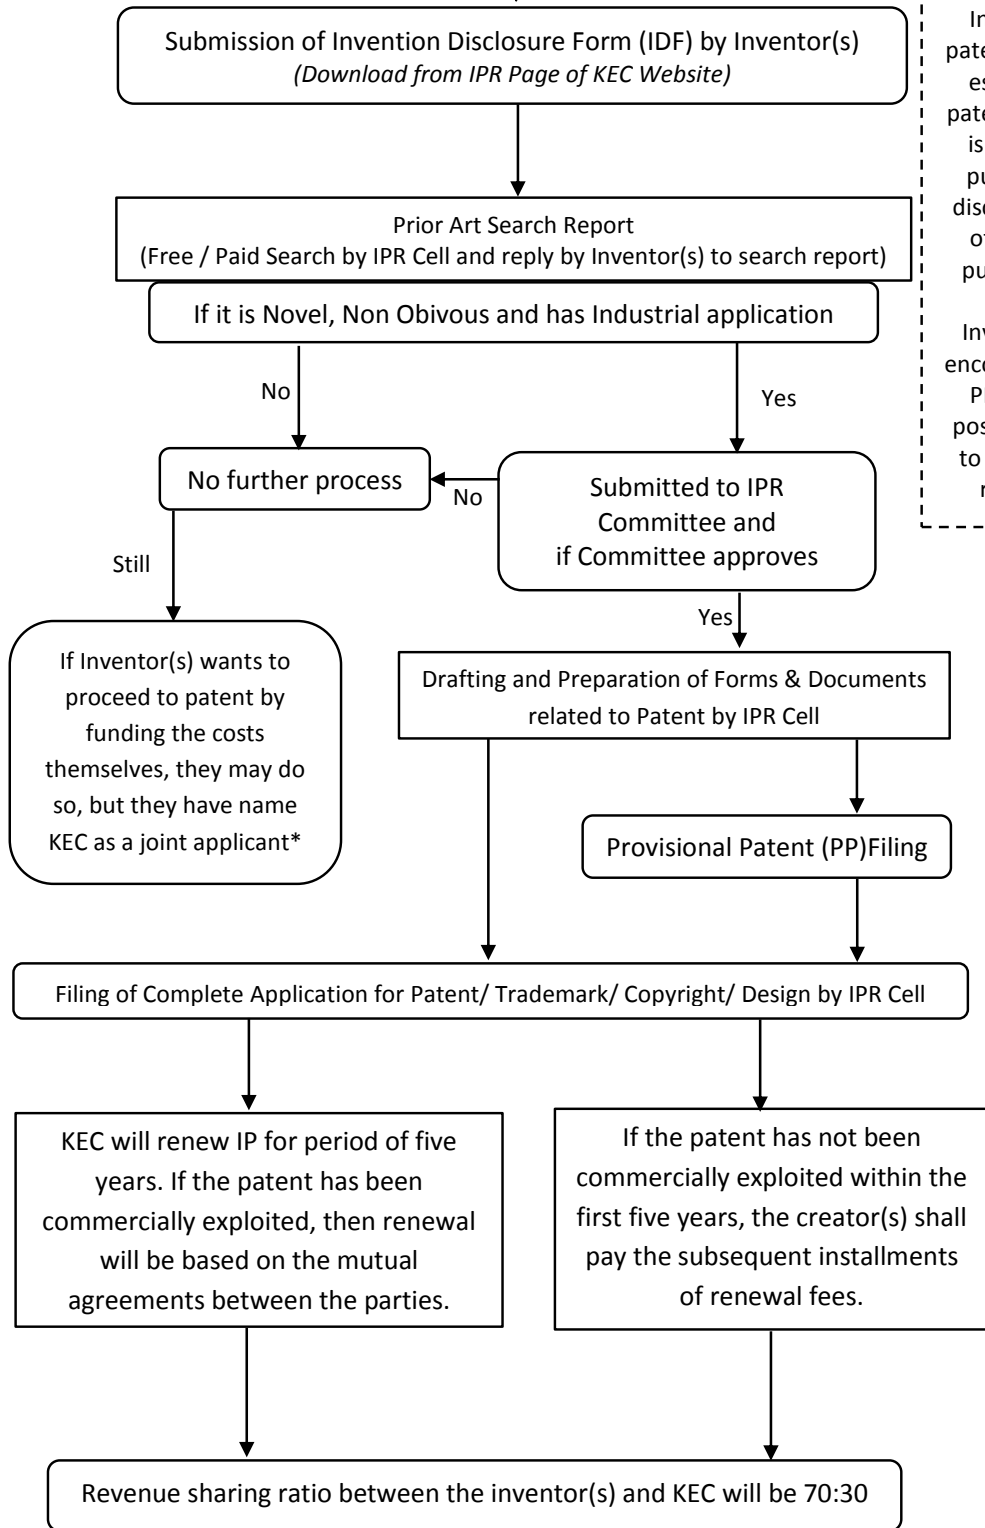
Submission of Invention Disclosure Form (IDF) by Inventor(s)
(Download from IPR Page of KEC Website)

Prior Art Search Report
(Free / Paid Search by IPR Cell and reply by Inventor(s) to search report)

If it is Novel, Non Obivous and has Industrial application

No

Yes

No further process

No

Submitted to IPR Committee and if Committee approves

Still

Yes

If Inventor(s) wants to proceed to patent by funding the costs themselves, they may do so, but they have name KEC as a joint applicant*

Drafting and Preparation of Forms & Documents related to Patent by IPR Cell

Provisional Patent (PP)Filing

Filing of Complete Application for Patent/ Trademark/ Copyright/ Design by IPR Cell

KEC will renew IP for period of five years. If the patent has been commercially exploited, then renewal will be based on the mutual agreements between the parties.

If the patent has not been commercially exploited within the first five years, the creator(s) shall pay the subsequent installments of renewal fees.

Revenue sharing ratio between the inventor(s) and KEC will be 70:30

In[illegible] pate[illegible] es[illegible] pate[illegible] is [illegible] pu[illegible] disc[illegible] o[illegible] pu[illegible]

Inv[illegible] enco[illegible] P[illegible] pos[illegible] to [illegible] n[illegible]